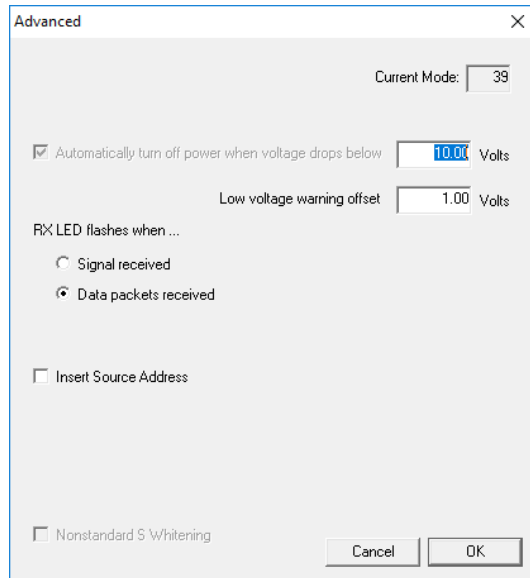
Advanced

×

Current Mode: 39

Automatically turn off power when voltage drops below 10.00 Volts

Low voltage warning offset 1.00 Volts

RX LED flashes when ...

Signal received

Data packets received

Insert Source Address

Nonstandard S Whitening

Cancel

OK